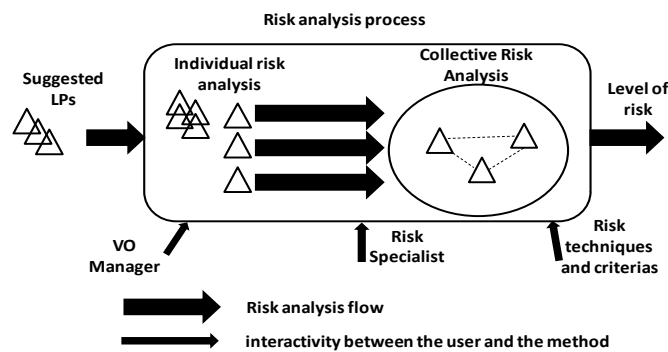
Risk analysis process

Suggested LPs

Individual risk analysis

Collective Risk Analysis

Level of risk

VO Manager

Risk Specialist

Risk techniques and criterias

Risk analysis flow

interactivity between the user and the method